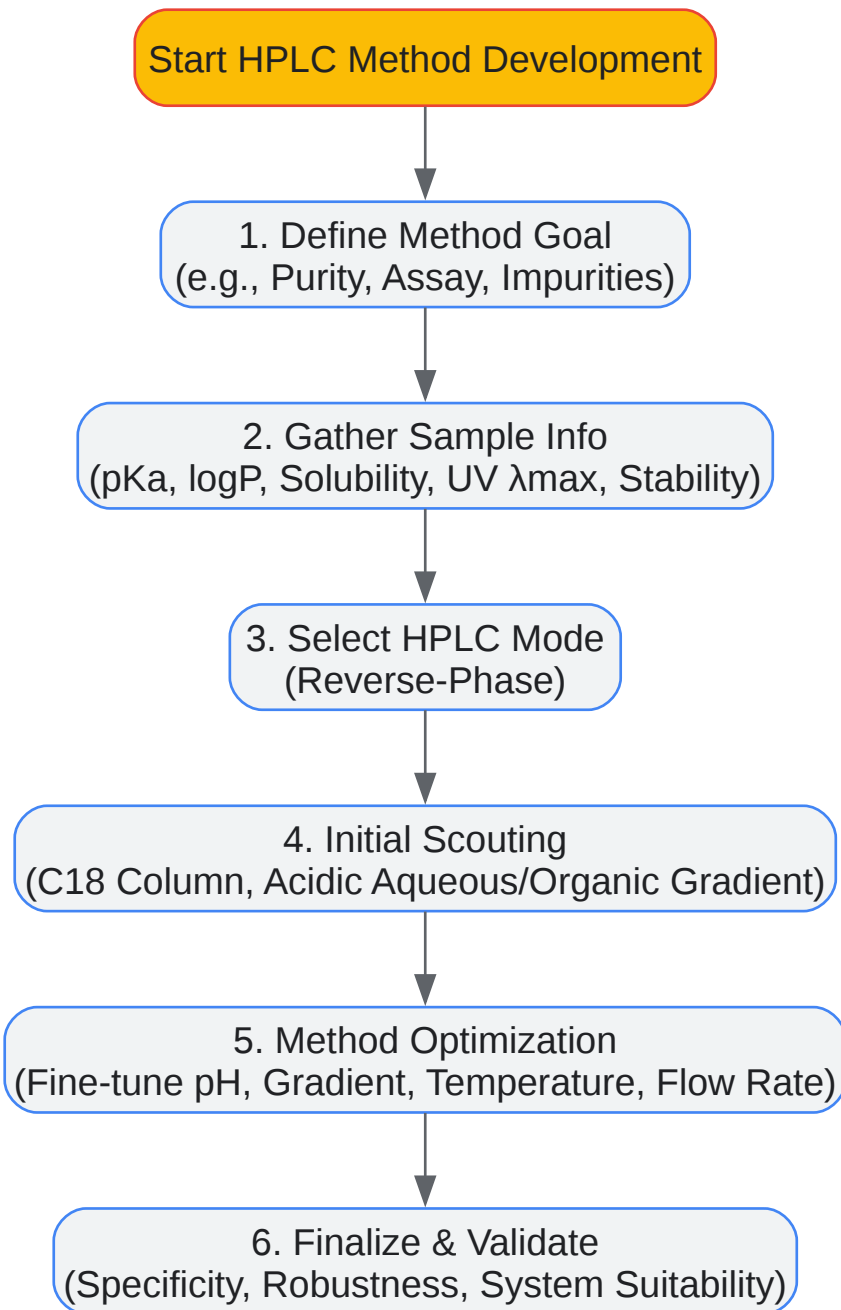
Start HPLC Method Development

1. Define Method Goal
(e.g., Purity, Assay, Impurities)

2. Gather Sample Info
(pKa, logP, Solubility, UV λmax, Stability)

3. Select HPLC Mode
(Reverse-Phase)

4. Initial Scouting
(C18 Column, Acidic Aqueous/Organic Gradient)

5. Method Optimization
(Fine-tune pH, Gradient, Temperature, Flow Rate)

6. Finalize & Validate
(Specificity, Robustness, System Suitability)